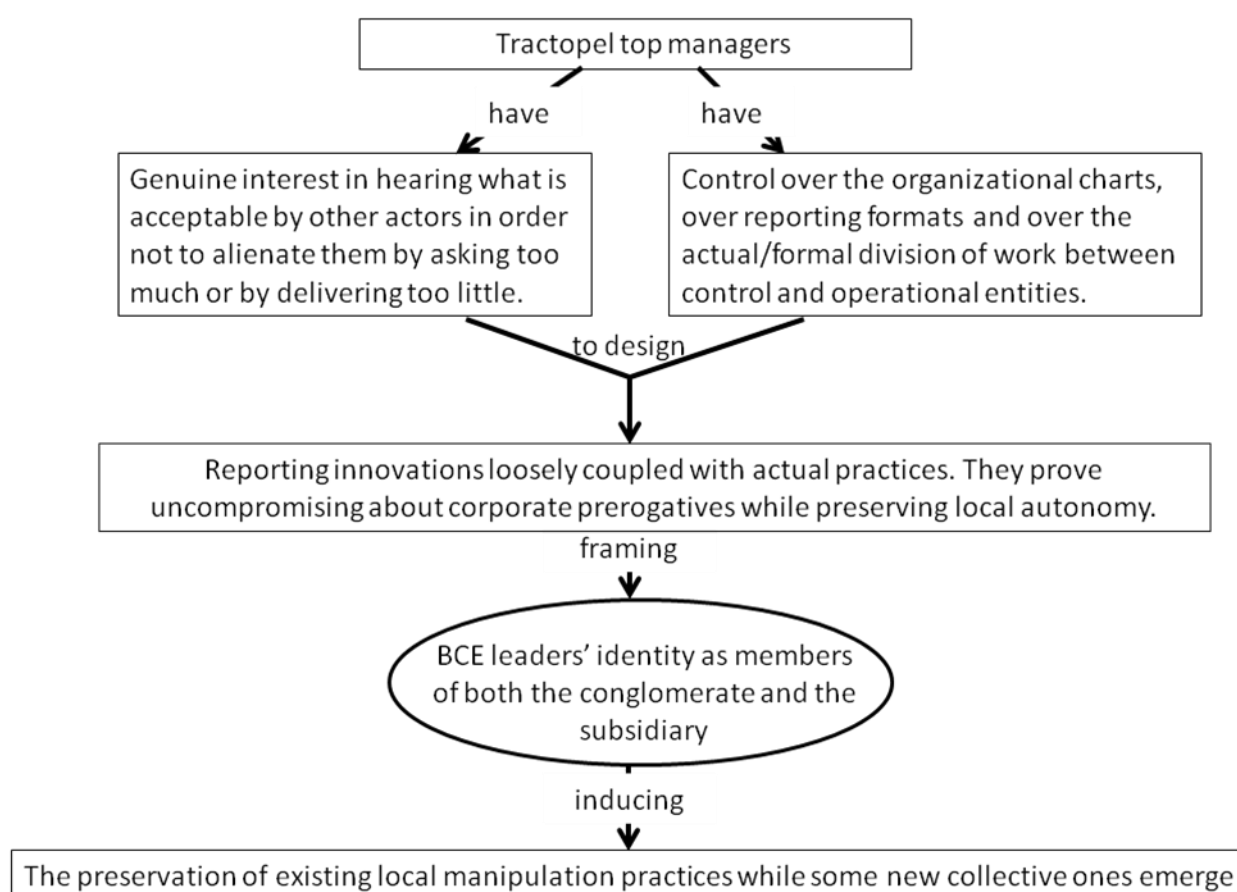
Tractopel top managers

have

have

Genuine interest in hearing what is acceptable by other actors in order not to alienate them by asking too much or by delivering too little.

Control over the organizational charts, over reporting formats and over the actual/formal division of work between control and operational entities.

to design

Reporting innovations loosely coupled with actual practices. They prove uncompromising about corporate prerogatives while preserving local autonomy.

framing

BCE leaders' identity as members of both the conglomerate and the subsidiary

inducing

The preservation of existing local manipulation practices while some new collective ones emerge